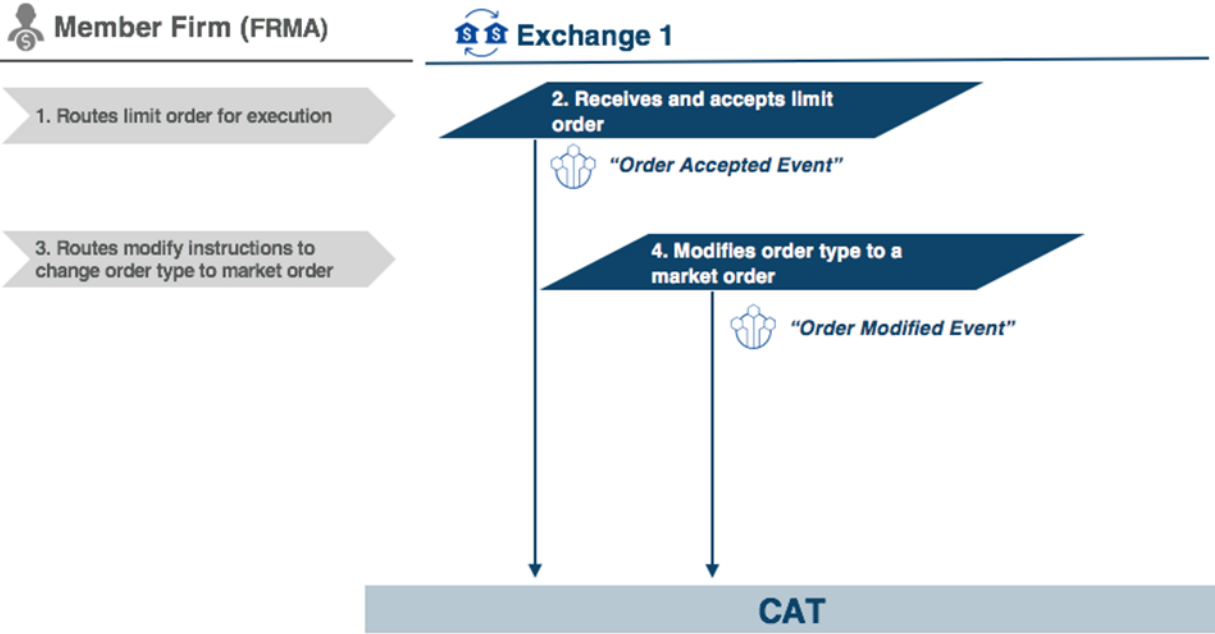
Member Firm (FRMA)

Exchange 1

1. Routes limit order for execution

2. Receives and accepts limit order

"Order Accepted Event"

3. Routes modify instructions to change order type to market order

4. Modifies order type to a market order

"Order Modified Event"

CAT